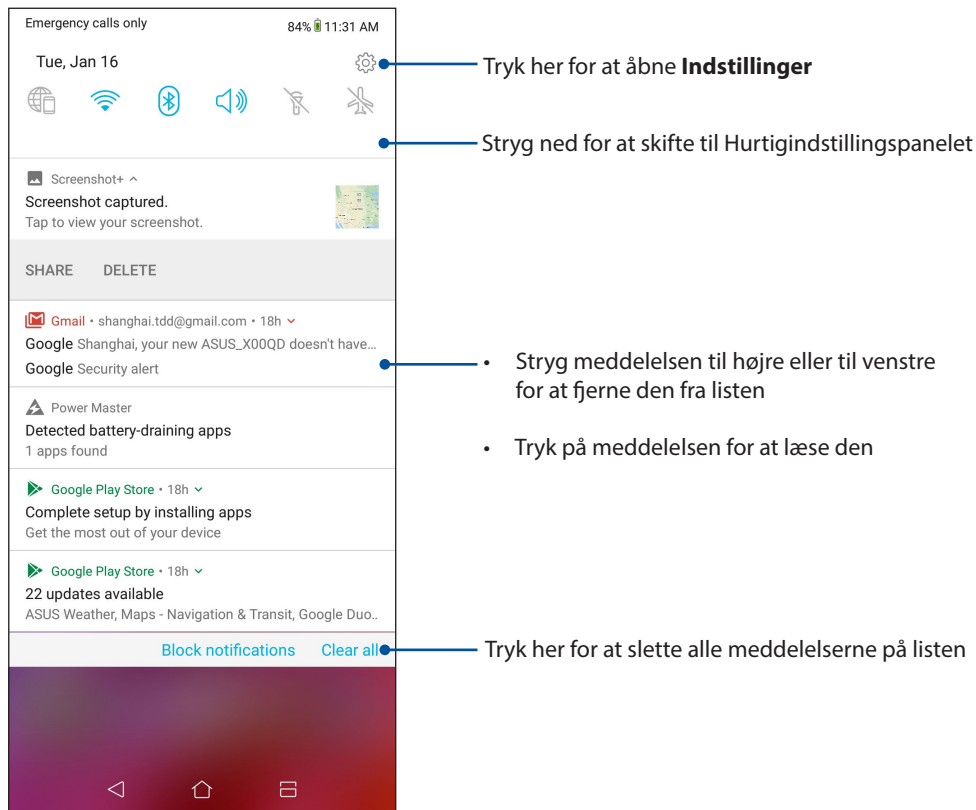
Emergency calls only

84% 11:31 AM

Tue, Jan 16

Tryk her for at åbne **Indstillinger**

Stryg ned for at skifte til Hurtigindstillingspanelet

Screenshot+

Screenshot captured.

Tap to view your screenshot.

SHARE DELETE

Gmail • shanghai.tdd@gmail.com • 18h

Google Shanghai, your new ASUS_X00QD doesn't have...

Google Security alert

• Stryg meddelelsen til højre eller til venstre for at fjerne den fra listen

• Tryk på meddelelsen for at læse den

Power Master

Detected battery-draining apps

1 apps found

Google Play Store • 18h

Complete setup by installing apps

Get the most out of your device

Google Play Store • 18h

22 updates available

ASUS Weather, Maps - Navigation & Transit, Google Duo..

Block notifications Clear all

Tryk her for at slette alle meddelelserne på listen